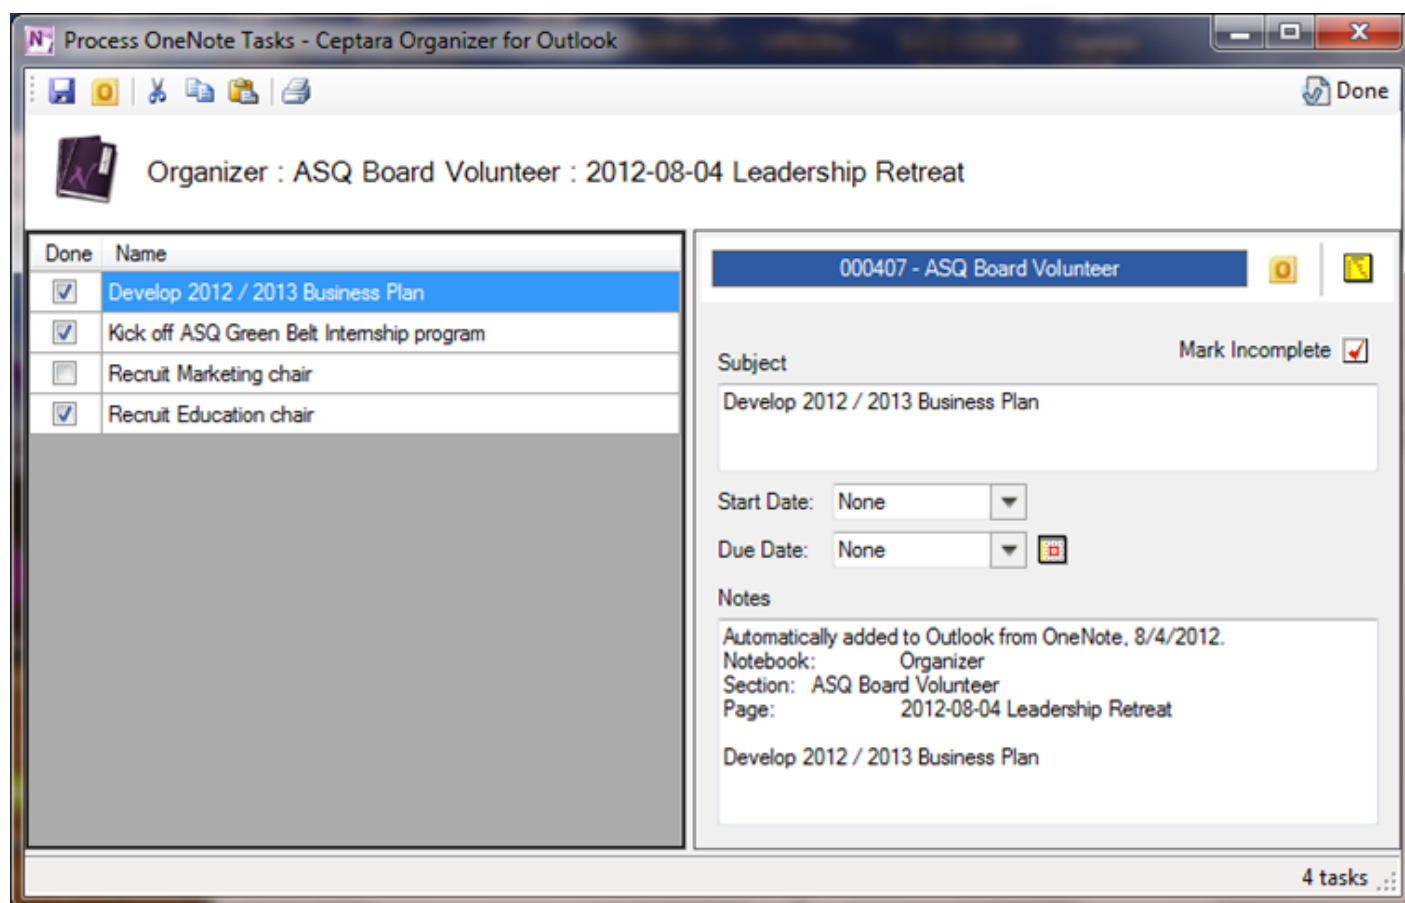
Process OneNote Tasks - Ceptara Organizer for Outlook

Done

Organizer : ASQ Board Volunteer : 2012-08-04 Leadership Retreat

| Done | Name |
|---|---|
| ☑ | Develop 2012 / 2013 Business Plan |
| ☑ | Kick off ASQ Green Belt Internship program |
| ☐ | Recruit Marketing chair |
| ☑ | Recruit Education chair |

000407 - ASQ Board Volunteer

Mark Incomplete

Subject

Develop 2012 / 2013 Business Plan

Start Date: None

Due Date: None

Notes

Automatically added to Outlook from OneNote, 8/4/2012.
Notebook: Organizer
Section: ASQ Board Volunteer
Page: 2012-08-04 Leadership Retreat

Develop 2012 / 2013 Business Plan

4 tasks